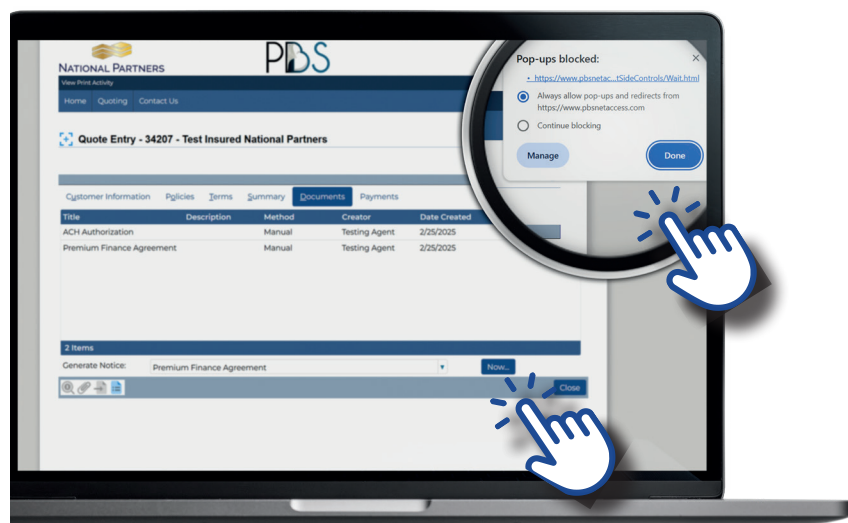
NATIONAL PARTNERS

PBS

View Print Activity

Home Quoting Contact Us

Quote Entry - 34207 - Test Insured National Partners

Customer Information Policies Terms Summary Documents Payments

| Title | Description | Method | Creator | Date Created |
|---|---|---|---|---|
| ACH Authorization | | Manual | Testing Agent | 2/25/2025 |
| Premium Finance Agreement | | Manual | Testing Agent | 2/25/2025 |

2 Items

Generate Notice: Premium Finance Agreement Now...

Close

Pop-ups blocked:

https://www.pbsnetac...tSideControls/Wait.html

Always allow pop-ups and redirects from https://www.pbsnetaccess.com

Continue blocking

Manage

Done